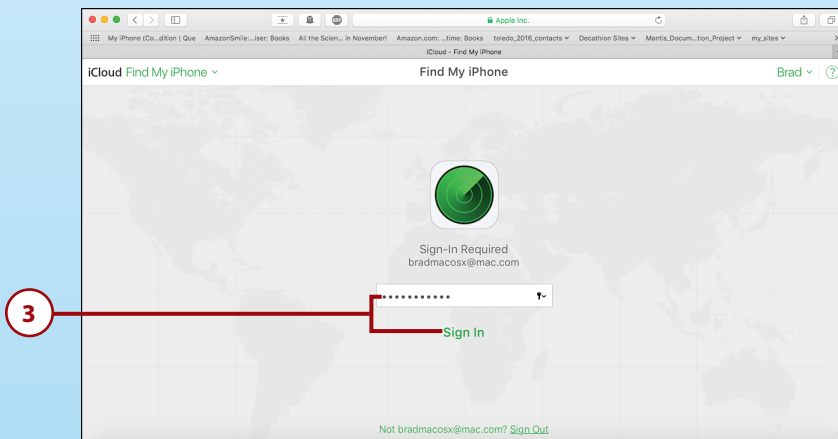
Apple Inc.

My iPhone (Co...dition | Que AmazonSmile:...iser: Books All the Scien... in November! Amazon.com: ...time: Books toledo_2016_contacts Decathlon Sites Mantis_Docum...tion_Project my_sites

iCloud - Find My iPhone

iCloud Find My iPhone

Find My iPhone

Brad

?

Sign-In Required
bradmacosx@mac.com

•••••••••••

3

Sign In

Not bradmacosx@mac.com? Sign Out